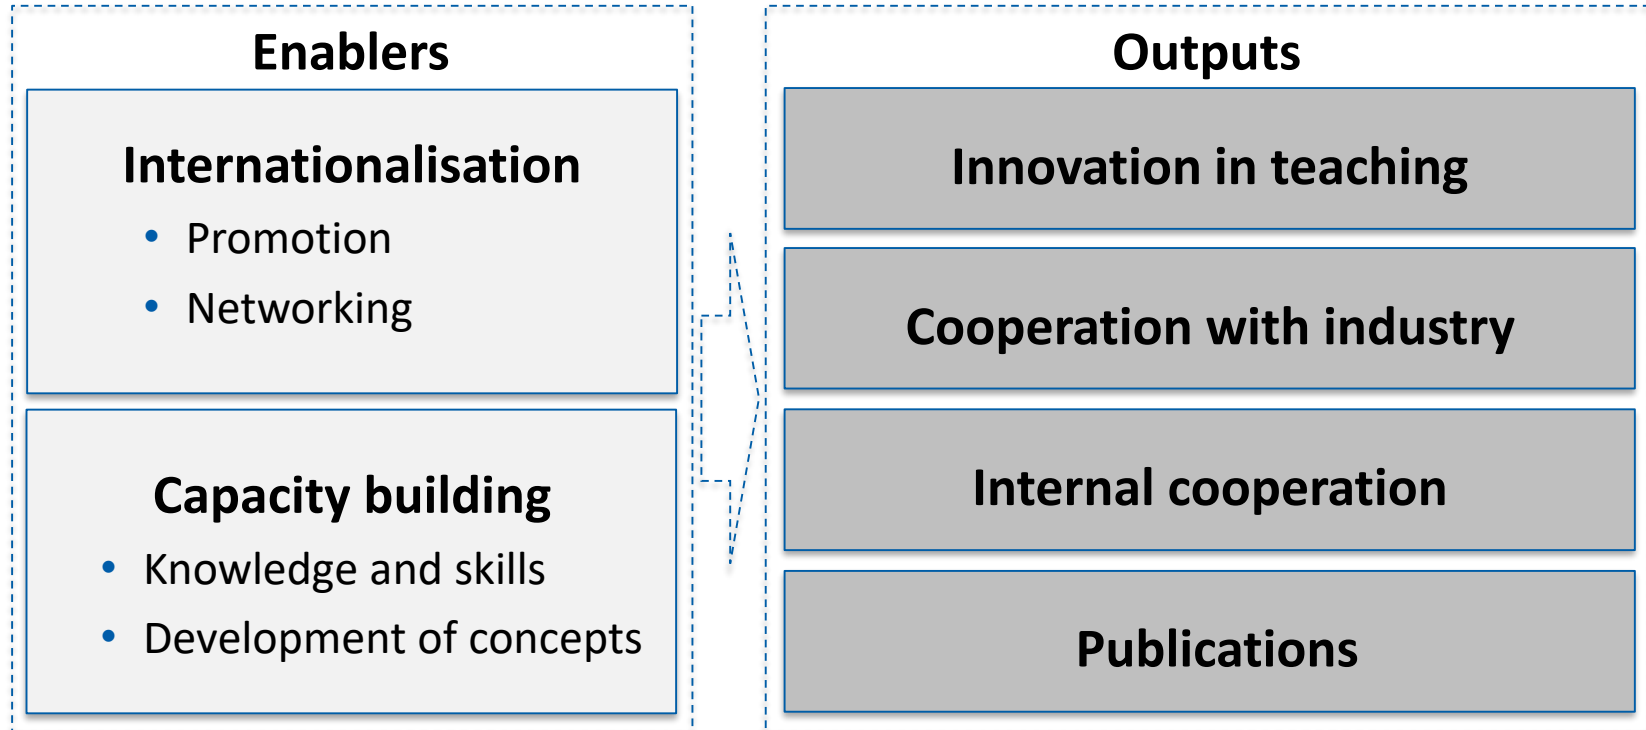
Enablers

Internationalisation
• Promotion
• Networking

Capacity building
• Knowledge and skills
• Development of concepts

Outputs

Innovation in teaching

Cooperation with industry

Internal cooperation

Publications